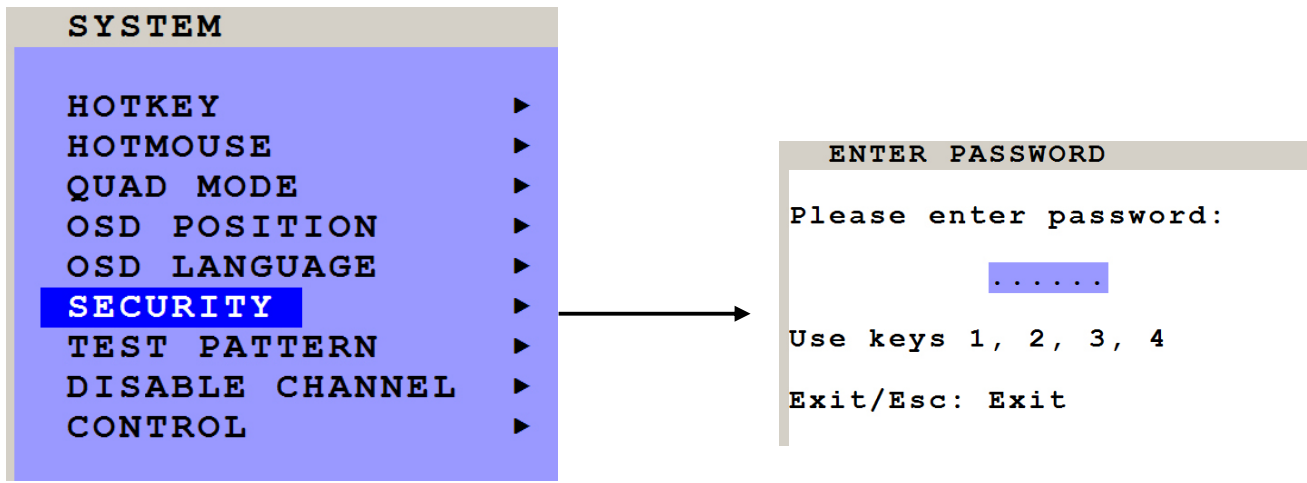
SYSTEM

HOTKEY ►
HOTMOUSE ►
QUAD MODE ►
OSD POSITION ►
OSD LANGUAGE ►
SECURITY ►
TEST PATTERN ►
DISABLE CHANNEL ►
CONTROL ►

ENTER PASSWORD

Please enter password:

......

Use keys 1, 2, 3, 4

Exit/Esc: Exit